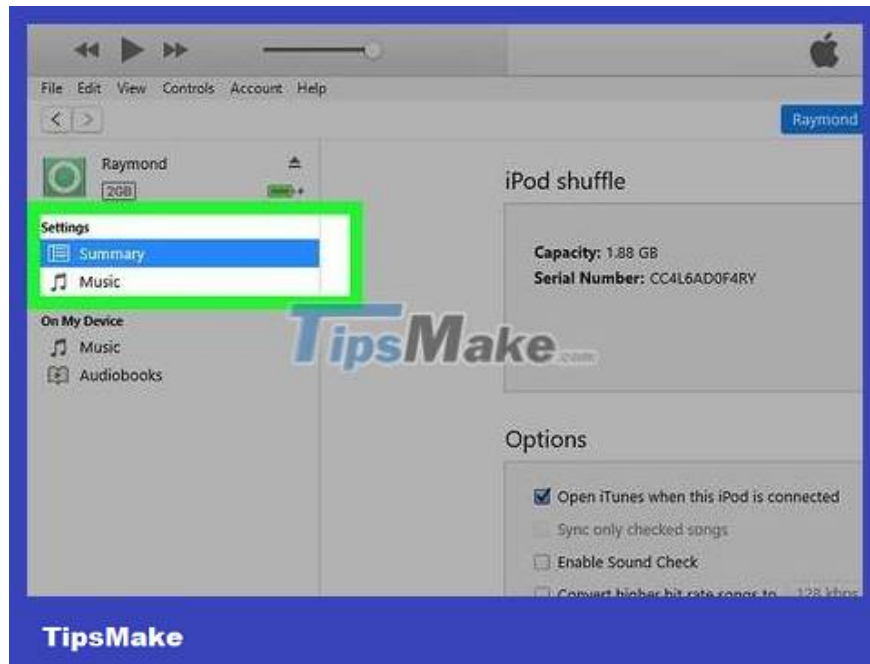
File Edit View Controls Account Help

Raymond

Raymond
2GB

Settings
Summary
Music

On My Device
Music
Audiobooks

iPod shuffle

Capacity: 1.88 GB
Serial Number: CC4L6AD0F4RY

TipsMake.com

Options

Open iTunes when this iPod is connected
Sync only checked songs
Enable Sound Check
Convert higher bit rate songs to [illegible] 128 kbps

TipsMake